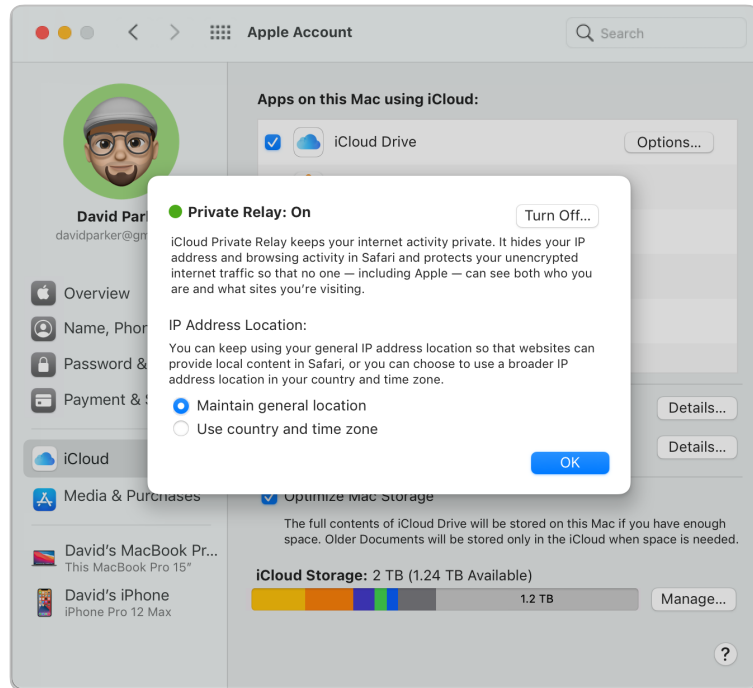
Apple Account

Search

David Park
davidparker@gm

Overview
Name, Phon
Password &
Payment &
iCloud
Media & Purchases

David's MacBook Pr...
This MacBook Pro 15"
David's iPhone
iPhone Pro 12 Max

Apps on this Mac using iCloud:

iCloud Drive
Options...

Private Relay: On
Turn Off...

iCloud Private Relay keeps your internet activity private. It hides your IP address and browsing activity in Safari and protects your unencrypted internet traffic so that no one — including Apple — can see both who you are and what sites you're visiting.

IP Address Location:

You can keep using your general IP address location so that websites can provide local content in Safari, or you can choose to use a broader IP address location in your country and time zone.

Maintain general location
Use country and time zone

OK

Details...
Details...

Optimize Mac Storage

The full contents of iCloud Drive will be stored on this Mac if you have enough space. Older Documents will be stored only in the iCloud when space is needed.

iCloud Storage: 2 TB (1.24 TB Available)

1.2 TB

Manage...

?